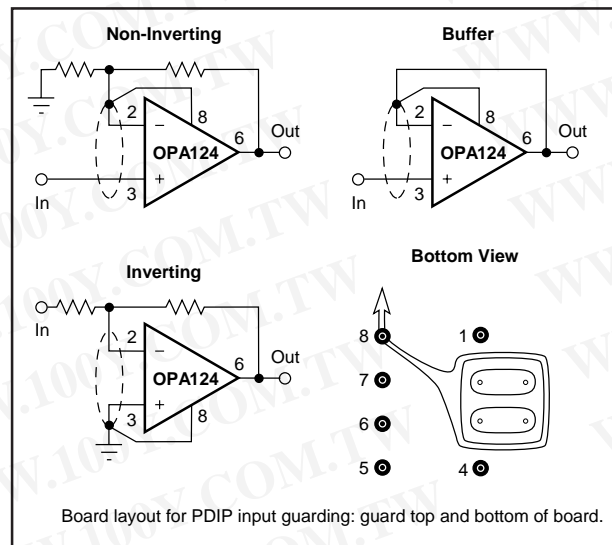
Non-Inverting

2
–
8
OPA124
6
Out
+
3
In

Buffer

2
–
8
OPA124
6
Out
+
3
In

Inverting

In
2
–
OPA124
6
Out
+
3
8

Bottom View

8
1
7
6
5
4

Board layout for PDIP input guarding: guard top and bottom of board.